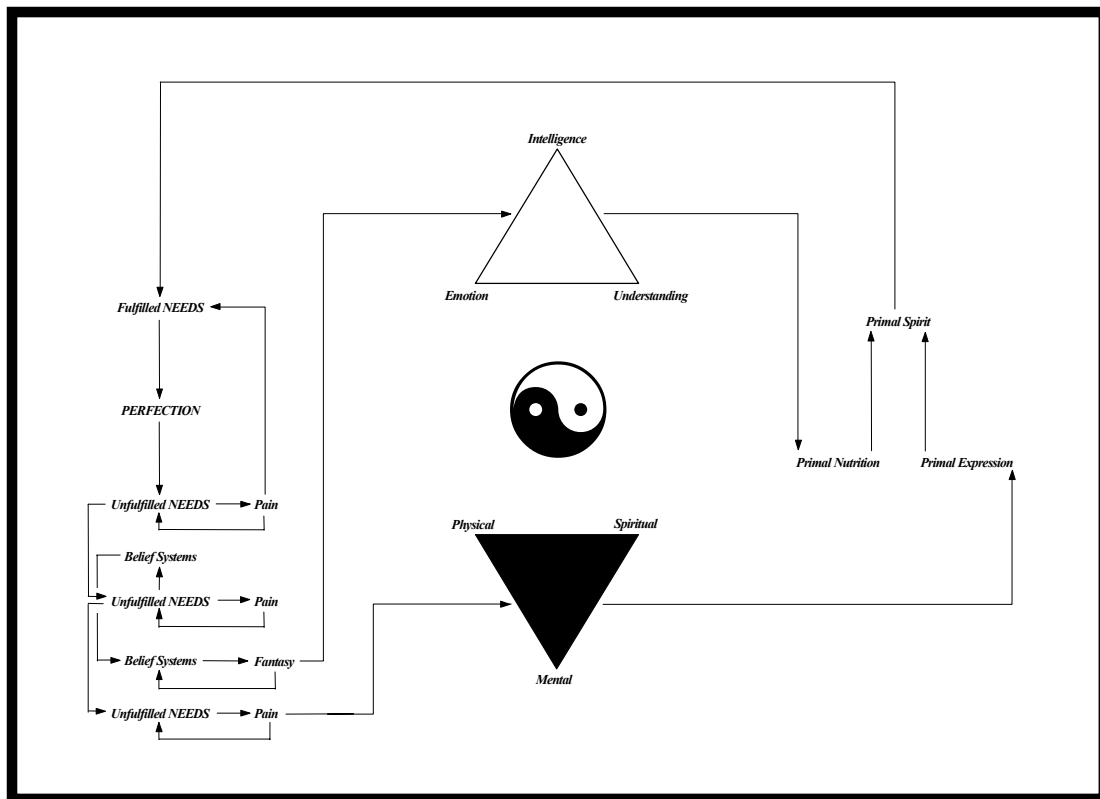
Intelligence

Emotion

Understanding

Fulfilled NEEDS

PERFECTION

Primal Spirit

Primal Nutrition

Primal Expression

Unfulfilled NEEDS

Pain

Belief Systems

Unfulfilled NEEDS

Pain

Physical

Spiritual

Belief Systems

Fantasy

Mental

Unfulfilled NEEDS

Pain